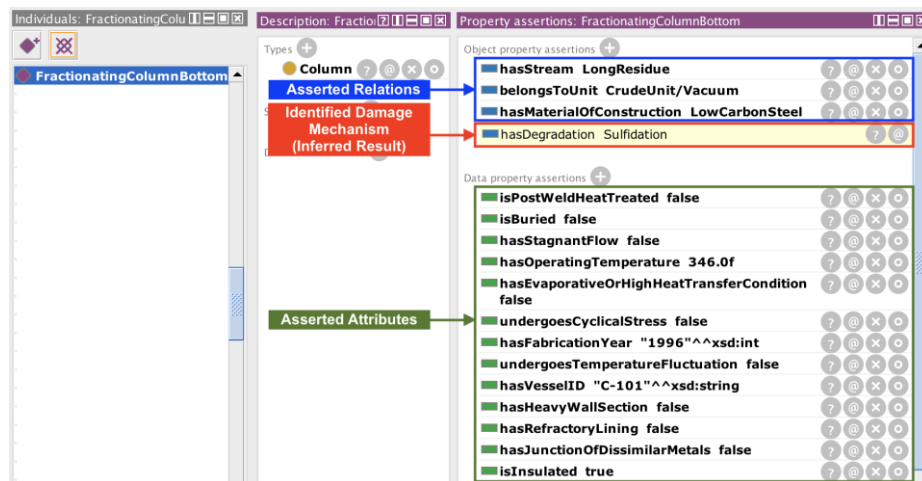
Individuals: FractionatingColu

FractionatingColumnBottom

Description: Fractio

Types

Column

Asserted Relations

Identified Damage Mechanism (Inferred Result)

Asserted Attributes

Property assertions: FractionatingColumnBottom

Object property assertions

hasStream LongResidue

belongsToUnit CrudeUnit/Vacuum

hasMaterialOfConstruction LowCarbonSteel

hasDegradation Sulfidation

Data property assertions

isPostWeldHeatTreated false

isBuried false

hasStagnantFlow false

hasOperatingTemperature 346.0f

hasEvaporativeOrHighHeatTransferCondition false

undergoesCyclicalStress false

hasFabricationYear "1996"^^xsd:int

undergoesTemperatureFluctuation false

hasVesselID "C-101"^^xsd:string

hasHeavyWallSection false

hasRefractoryLining false

hasJunctionOfDissimilarMetals false

isInsulated true